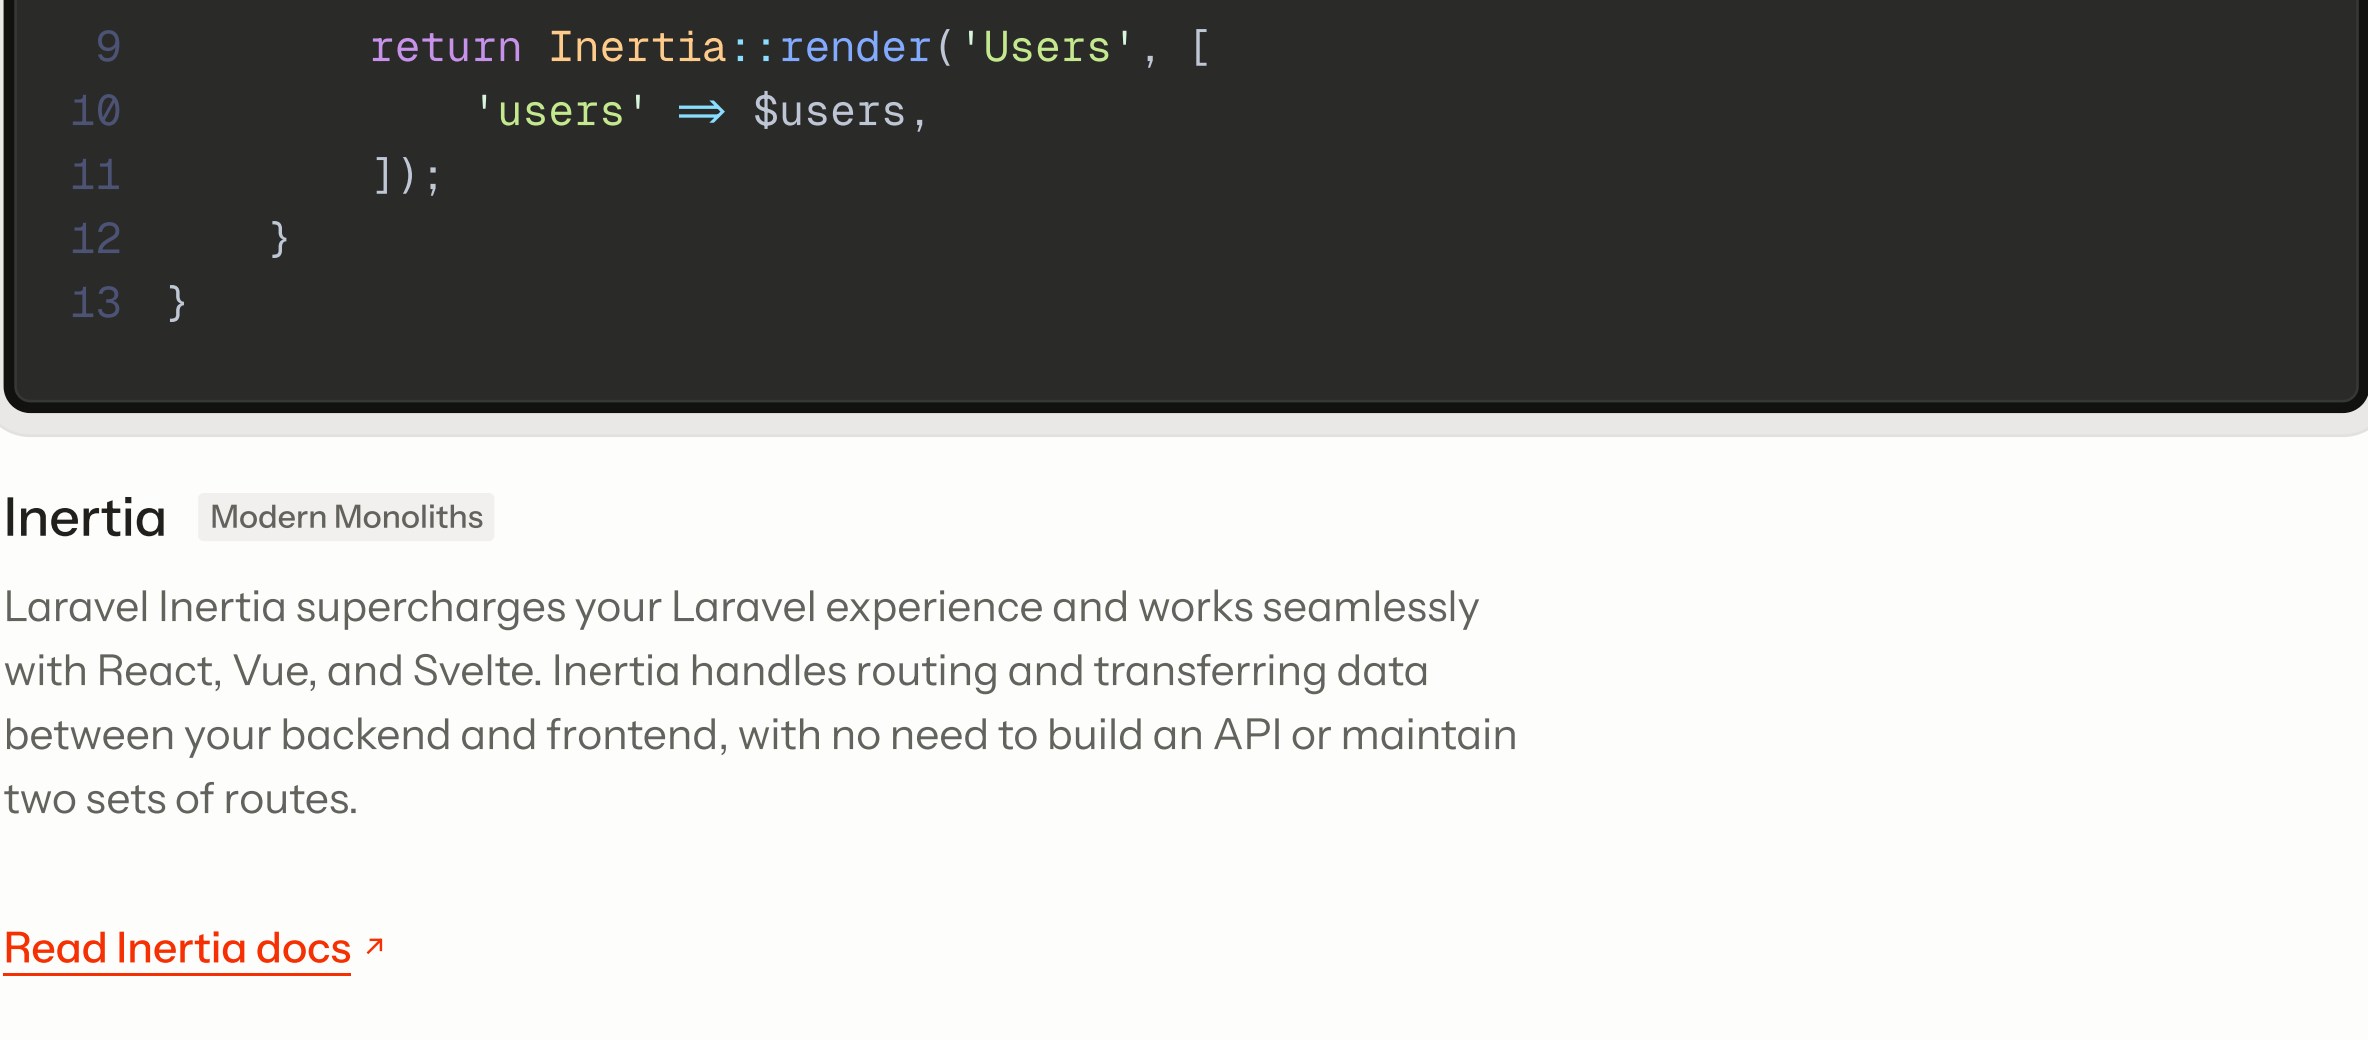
9 return Inertia::render('Users', [
10 'users' => $users,
11 ]);
12 }
13 }

Inertia Modern Monoliths

Laravel Inertia supercharges your Laravel experience and works seamlessly with React, Vue, and Svelte. Inertia handles routing and transferring data between your backend and frontend, with no need to build an API or maintain two sets of routes.

Read Inertia docs ↗